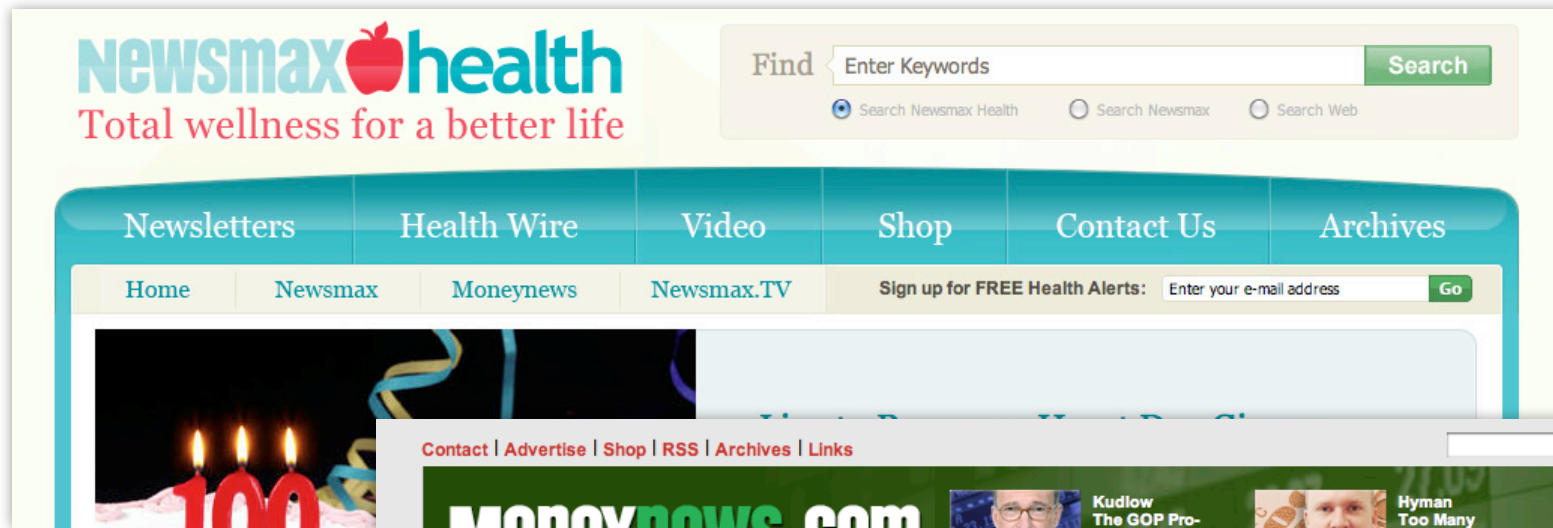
Newsmax health
Total wellness for a better life

Find Enter Keywords Search
Search Newsmax Health Search Newsmax Search Web

Newsletters Health Wire Video Shop Contact Us Archives

Home Newsmax Moneynews Newsmax.TV Sign up for FREE Health Alerts: Enter your e-mail address Go

100

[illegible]

Contact | Advertise | Shop | RSS | Archives | Links

Moneynews.com

Kudlow The GOP Pro-

Hyman Too Many